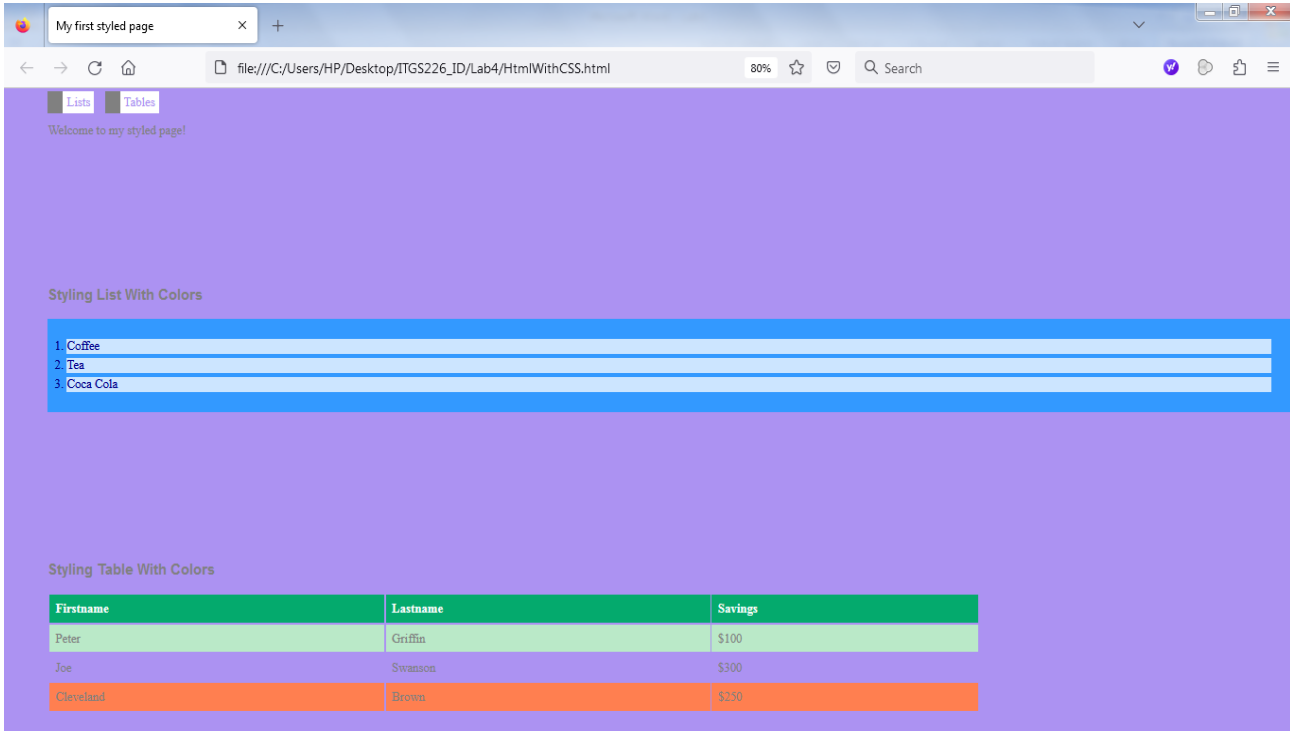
My first styled page

file:///C:/Users/HP/Desktop/ITGS226_ID/Lab4/HtmlWithCSS.html

80%

Search

Lists Tables

Welcome to my styled page!

Styling List With Colors

1. Coffee
2. Tea
3. Coca Cola

Styling Table With Colors

| Firstname | Lastname | Savings |
|---|---|---|
| Peter | Griffin | \$100 |
| Joe | Swanson | \$300 |
| Cleveland | Brown | \$250 |